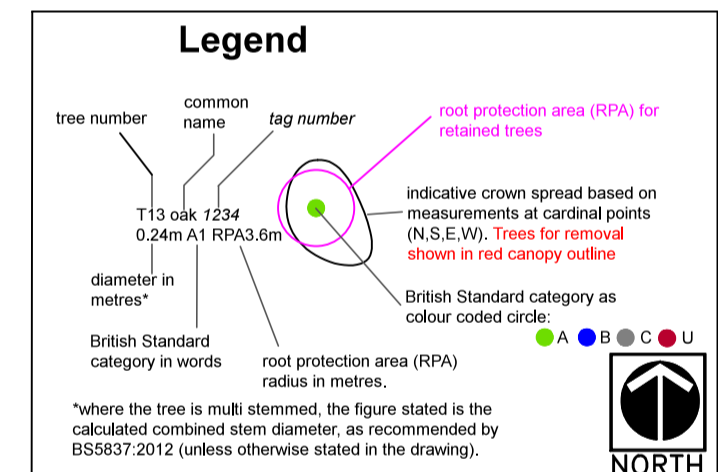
Legend

tree number

common name

tag number

root protection area (RPA) for retained trees

T13 oak 1234
0.24m A1 RPA3.6m

indicative crown spread based on measurements at cardinal points (N,S,E,W). Trees for removal shown in red canopy outline

diameter in metres*

British Standard category as colour coded circle:

A B C U

British Standard category in words

root protection area (RPA) radius in metres.

*where the tree is multi stemmed, the figure stated is the calculated combined stem diameter, as recommended by BS5837:2012 (unless otherwise stated in the drawing).

NORTH